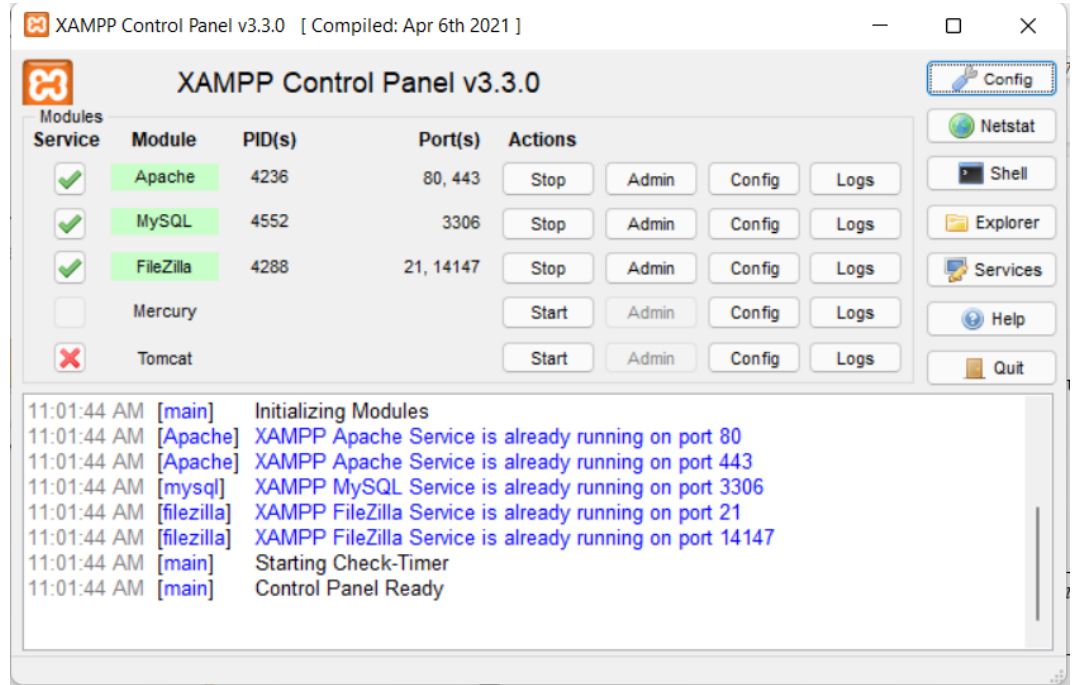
XAMPP Control Panel v3.3.0 [ Compiled: Apr 6th 2021 ]

XAMPP Control Panel v3.3.0

Config
Netstat
Shell
Explorer
Services
Help
Quit

Modules

| Service | Module | PID(s) | Port(s) | Actions | | | |
|---|---|---|---|---|---|---|---|
| | Apache | 4236 | 80, 443 | Stop | Admin | Config | Logs |
| | MySQL | 4552 | 3306 | Stop | Admin | Config | Logs |
| | FileZilla | 4288 | 21, 14147 | Stop | Admin | Config | Logs |
| | Mercury | | | Start | Admin | Config | Logs |
| | Tomcat | | | Start | Admin | Config | Logs |

11:01:44 AM [main] Initializing Modules
11:01:44 AM [Apache] XAMPP Apache Service is already running on port 80
11:01:44 AM [Apache] XAMPP Apache Service is already running on port 443
11:01:44 AM [mysql] XAMPP MySQL Service is already running on port 3306
11:01:44 AM [filezilla] XAMPP FileZilla Service is already running on port 21
11:01:44 AM [filezilla] XAMPP FileZilla Service is already running on port 14147
11:01:44 AM [main] Starting Check-Timer
11:01:44 AM [main] Control Panel Ready